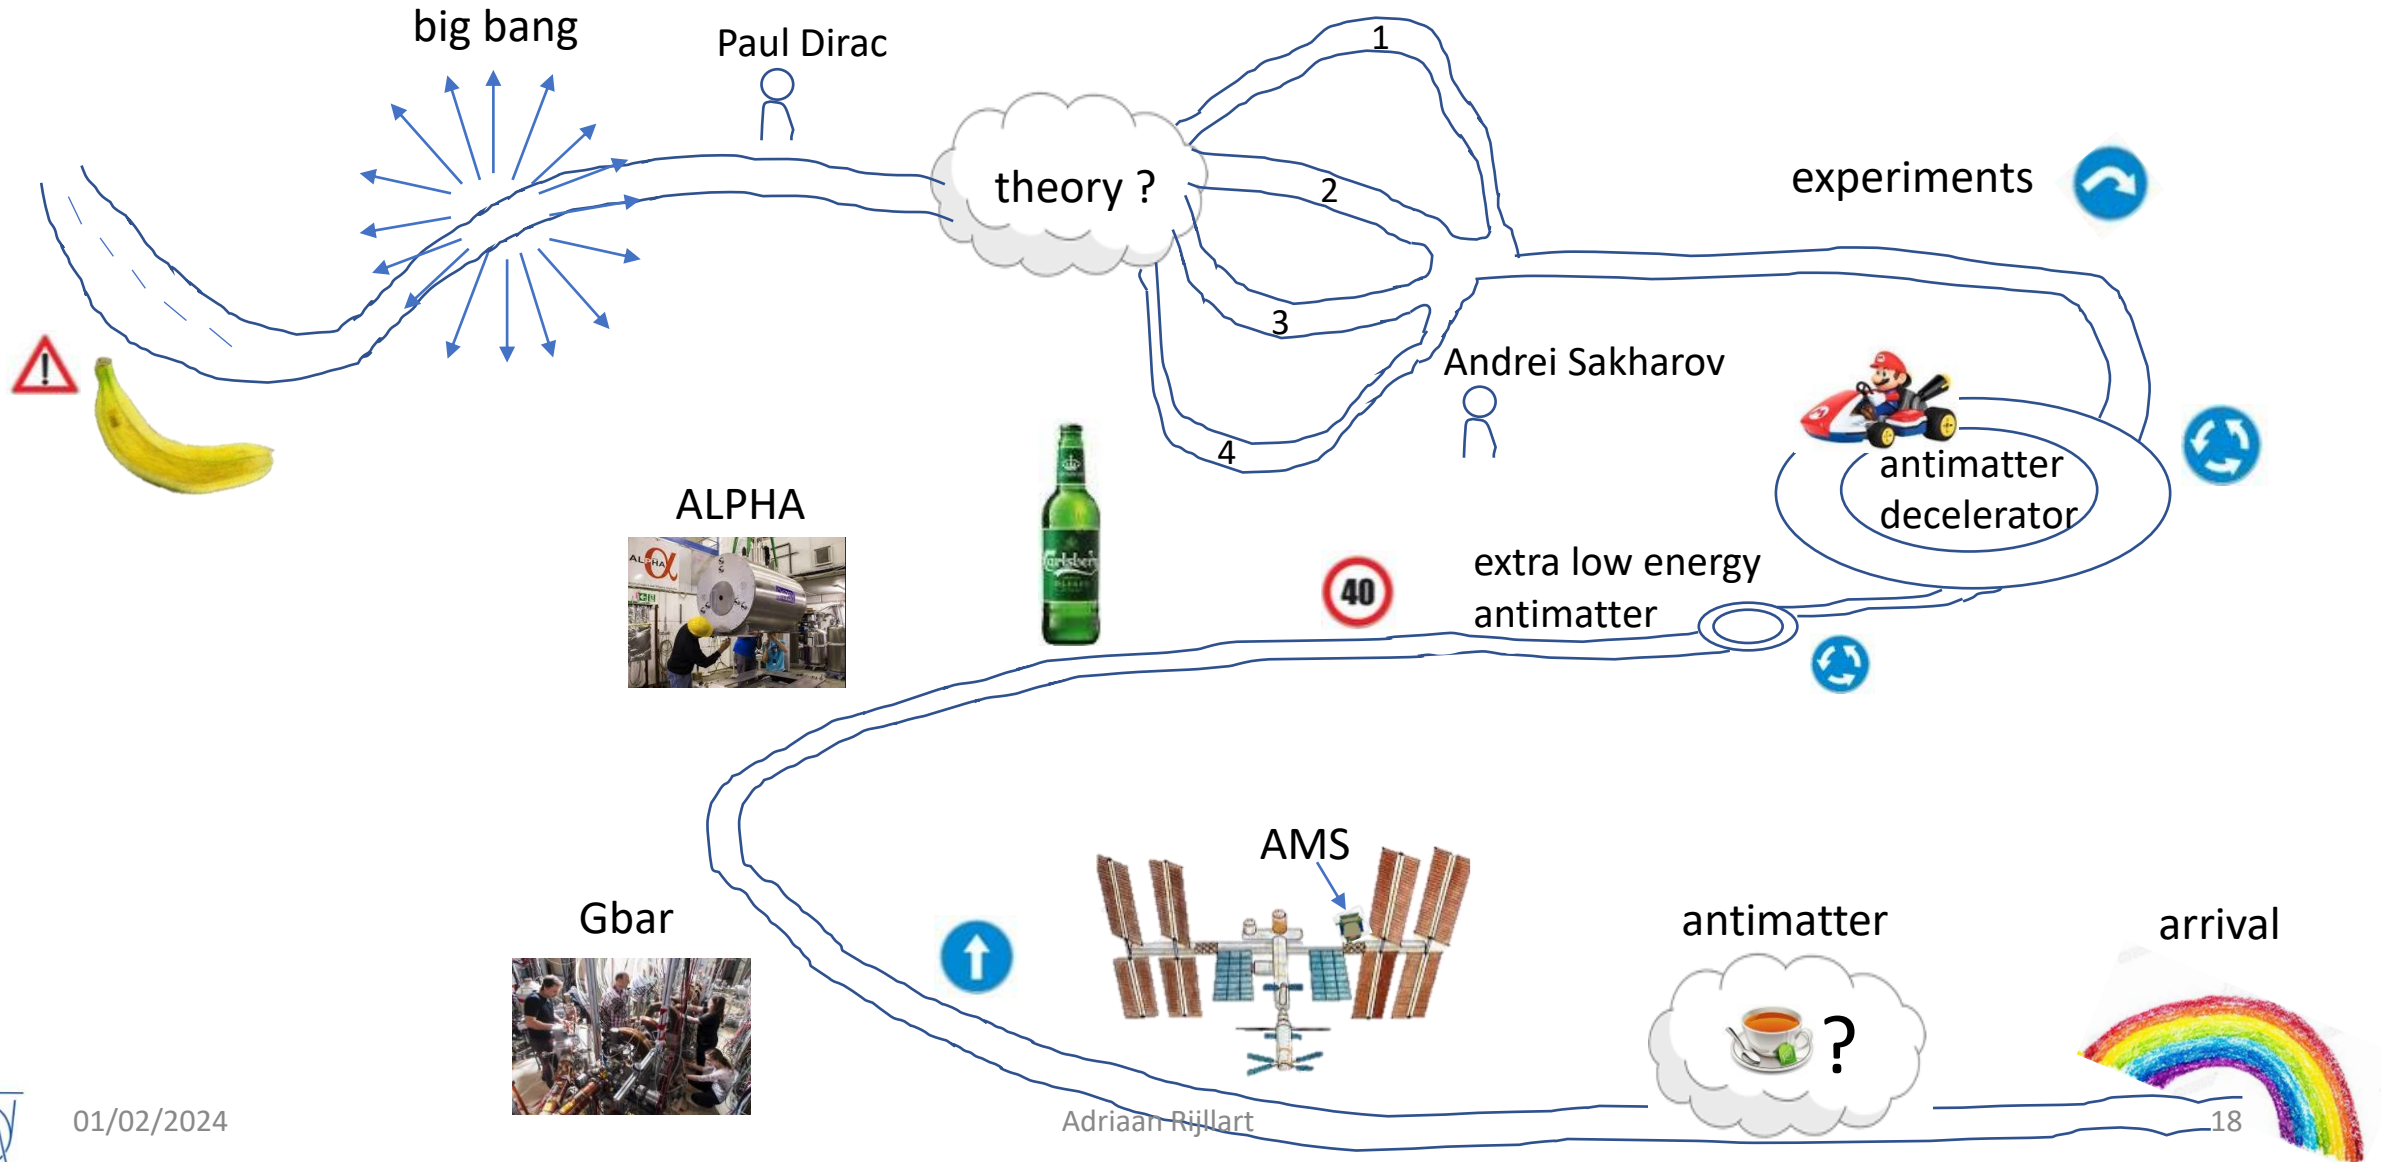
big bang

Paul Dirac

theory ?

1

2

3

4

experiments

Andrei Sakharov

antimatter decelerator

ALPHA

40

extra low energy antimatter

AMS

Gbar

antimatter

?

arrival

01/02/2024

Adriaan Rijllart

18